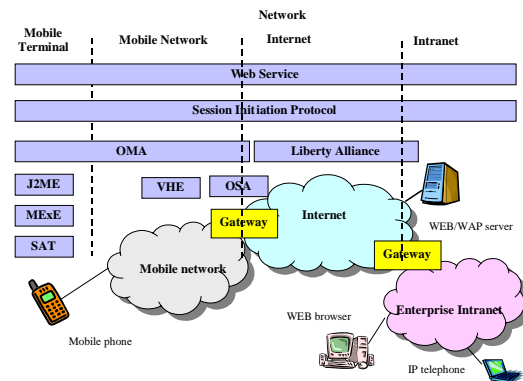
Network

Mobile Terminal

Mobile Network

Internet

Intranet

Web Service

Session Initiation Protocol

OMA

Liberty Alliance

J2ME

VHE

OSA

MExE

SAT

Gateway

Internet

WEB/WAP server

Gateway

Mobile network

Enterprise Intranet

WEB browser

Mobile phone

IP telephone